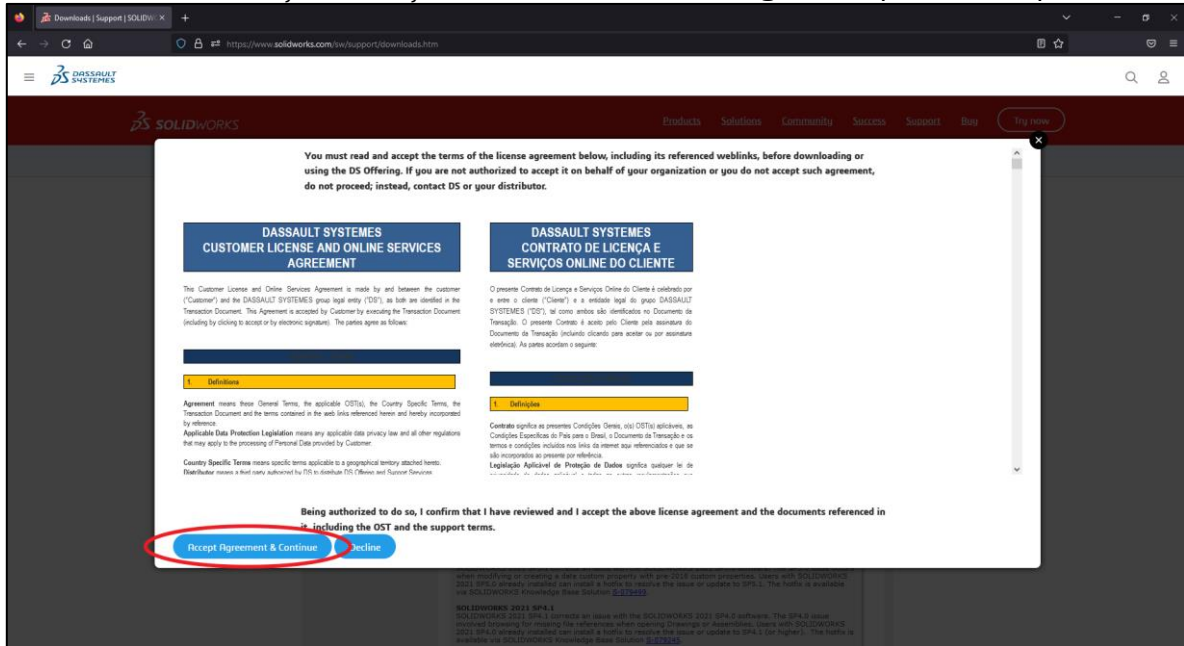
Downloads | Support | SOLIDW ×

https://www.solidworks.com/sw/support/downloads.htm

DASSAULT SYSTEMES

SOLIDWORKS

Products Solutions Community Success Support Buy Try now

You must read and accept the terms of the license agreement below, including its referenced weblinks, before downloading or using the DS Offering. If you are not authorized to accept it on behalf of your organization or you do not accept such agreement, do not proceed; instead, contact DS or your distributor.

DASSAULT SYSTEMES
CUSTOMER LICENSE AND ONLINE SERVICES AGREEMENT

This Customer License and Online Services Agreement is made by and between the customer ("Customer") and the DASSAULT SYSTEMES group legal entity ("DS"), as both are identified in the Transaction Document. This Agreement is accepted by Customer by executing the Transaction Document (including by clicking to accept or by electronic signature). The parties agree as follows:

1. Definitions

Agreement means these General Terms, the applicable OST(s), the Country Specific Terms, the Transaction Document and the terms contained in the web links referenced herein and hereby incorporated by reference.
Applicable Data Protection Legislation means any applicable data privacy law and all other regulations that may apply to the processing of Personal Data provided by Customer.

Country Specific Terms means specific terms applicable to a geographical territory attached hereto.
Distributor means a third party authorized by DS to distribute DS Offerings and Support Services

DASSAULT SYSTEMES
CONTRATO DE LICENÇA E SERVIÇOS ONLINE DO CLIENTE

O presente Contrato de Licença e Serviços Online do Cliente é celebrado por e entre o cliente ("Cliente") e a entidade legal do grupo DASSAULT SYSTEMES ("DS"), tal como ambos são identificados no Documento de Transação. O presente Contrato é aceito pelo Cliente pela assinatura do Documento da Transação (incluindo clicando para aceitar ou por assinatura eletrônica). As partes acordam o seguinte:

1. Definições

Contrato significa as presentes Condições Gerais, o(s) OST(s) aplicáveis, as Condições Específicas do País para o Brasil, o Documento da Transação e os termos e condições incluídos nos links da internet aqui referenciados e que se são incorporados ao presente por referência.
Legislação Aplicável de Proteção de Dados significa qualquer lei de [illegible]

Being authorized to do so, I confirm that I have reviewed and I accept the above license agreement and the documents referenced in it, including the OST and the support terms.

Accept Agreement & Continue Decline

SOLIDWORKS 2021 SP4.1
SOLIDWORKS 2021 SP4.1 corrects an issue with the SOLIDWORKS 2021 SP4.0 software. The SP4.0 issue involved browsing for missing file references when opening Drawings or Assemblies. Users with SOLIDWORKS 2021 SP4.0 already installed can install a hotfix to resolve the issue or update to SP4.1 (or higher). The hotfix is available via SOLIDWORKS Knowledge Base Solution S-079243.